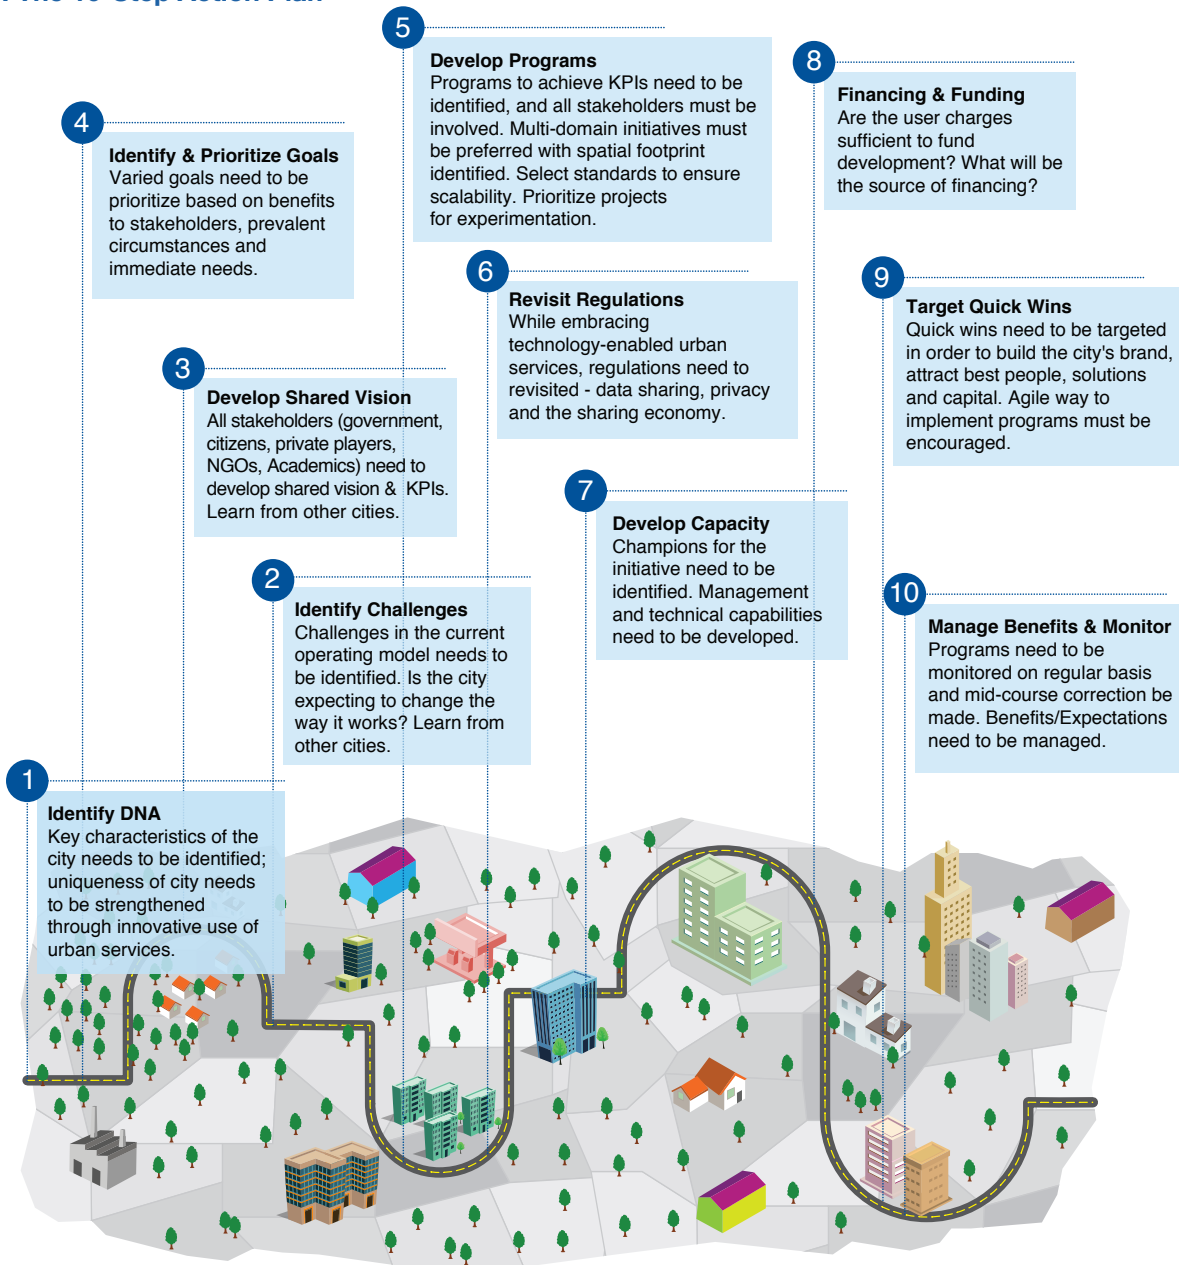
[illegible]

5

Develop Programs
Programs to achieve KPIs need to be identified, and all stakeholders must be involved. Multi-domain initiatives must be preferred with spatial footprint identified. Select standards to ensure scalability. Prioritize projects for experimentation.

8

Financing & Funding
Are the user charges sufficient to fund development? What will be the source of financing?

4

Identify & Prioritize Goals
Varied goals need to be prioritize based on benefits to stakeholders, prevalent circumstances and immediate needs.

6

Revisit Regulations
While embracing technology-enabled urban services, regulations need to revisited - data sharing, privacy and the sharing economy.

9

Target Quick Wins
Quick wins need to be targeted in order to build the city's brand, attract best people, solutions and capital. Agile way to implement programs must be encouraged.

3

Develop Shared Vision
All stakeholders (government, citizens, private players, NGOs, Academics) need to develop shared vision & KPIs. Learn from other cities.

7

Develop Capacity
Champions for the initiative need to be identified. Management and technical capabilities need to be developed.

2

Identify Challenges
Challenges in the current operating model needs to be identified. Is the city expecting to change the way it works? Learn from other cities.

10

Manage Benefits & Monitor
Programs need to be monitored on regular basis and mid-course correction be made. Benefits/Expectations need to be managed.

1

Identify DNA
Key characteristics of the city needs to be identified; uniqueness of city needs to be strengthened through innovative use of urban services.